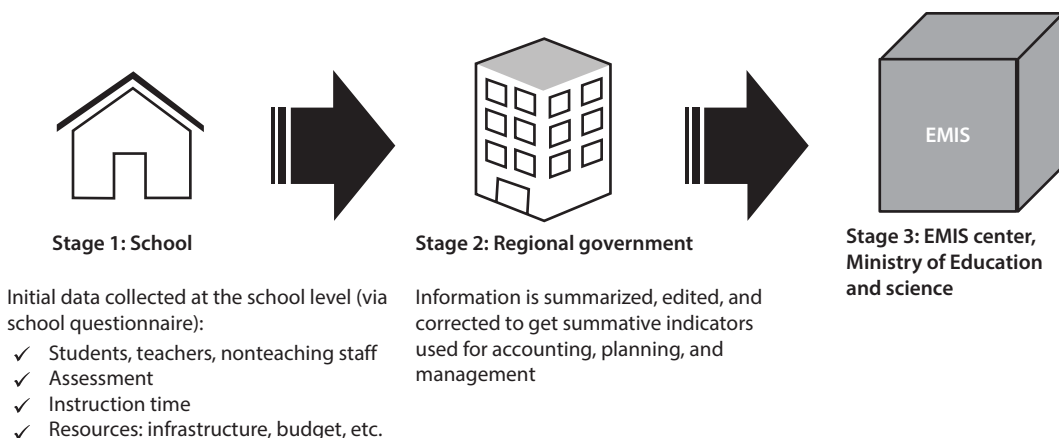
EMIS

Stage 1: School

Initial data collected at the school level (via school questionnaire):

✓ Students, teachers, nonteaching staff
✓ Assessment
✓ Instruction time
✓ Resources: infrastructure, budget, etc.

Stage 2: Regional government

Information is summarized, edited, and corrected to get summative indicators used for accounting, planning, and management

Stage 3: EMIS center, Ministry of Education and science